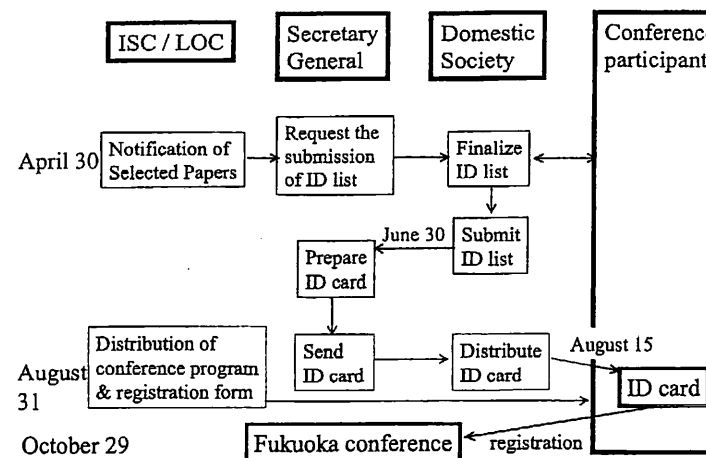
ISC / LOC

Secretary General

Domestic Society

Conferenc participant

April 30

Notification of Selected Papers

Request the submission of ID list

Finalize ID list

June 30

Submit ID list

Prepare ID card

August 31

Distribution of conference program & registration form

Send ID card

Distribute ID card

August 15

ID card

October 29

Fukuoka conference

registration